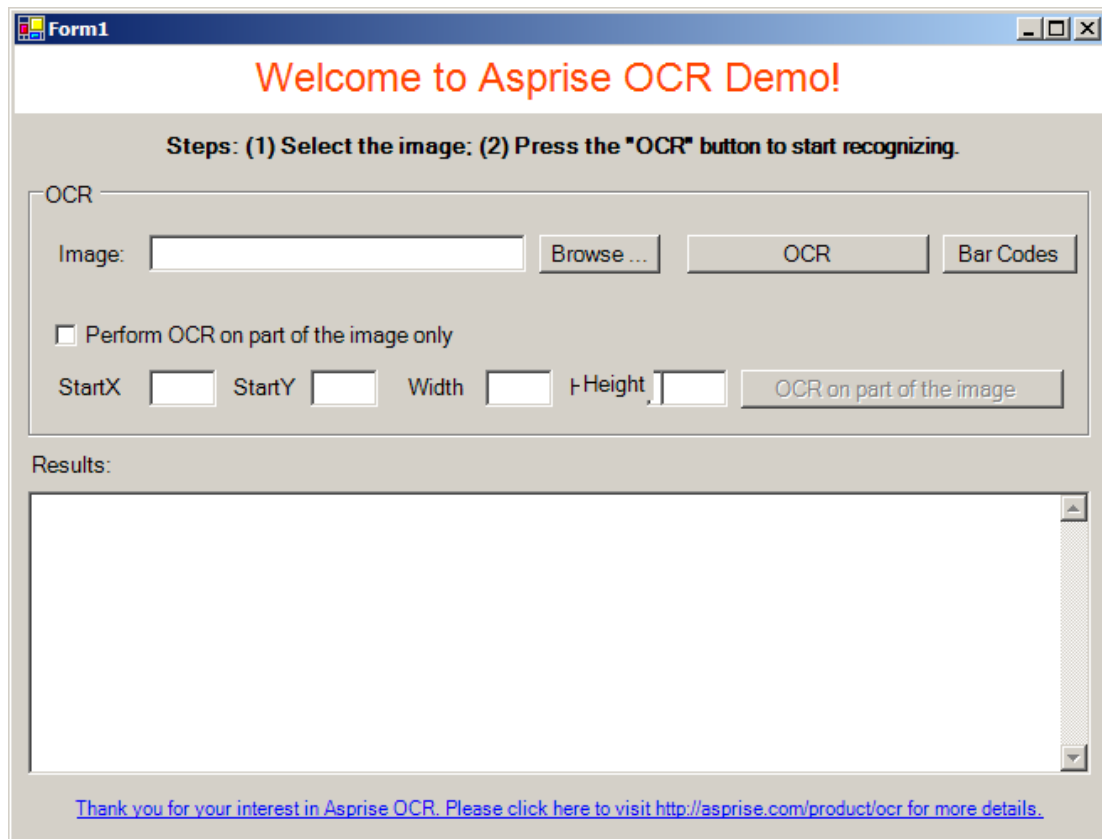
Form1

Welcome to Asprise OCR Demo!

Steps: (1) Select the image; (2) Press the "OCR" button to start recognizing.

OCR

Image: Browse ... OCR Bar Codes

Perform OCR on part of the image only

StartX StartY Width Height OCR on part of the image

Results:

Thank you for your interest in Asprise OCR. Please click here to visit http://asprise.com/product/ocr for more details.